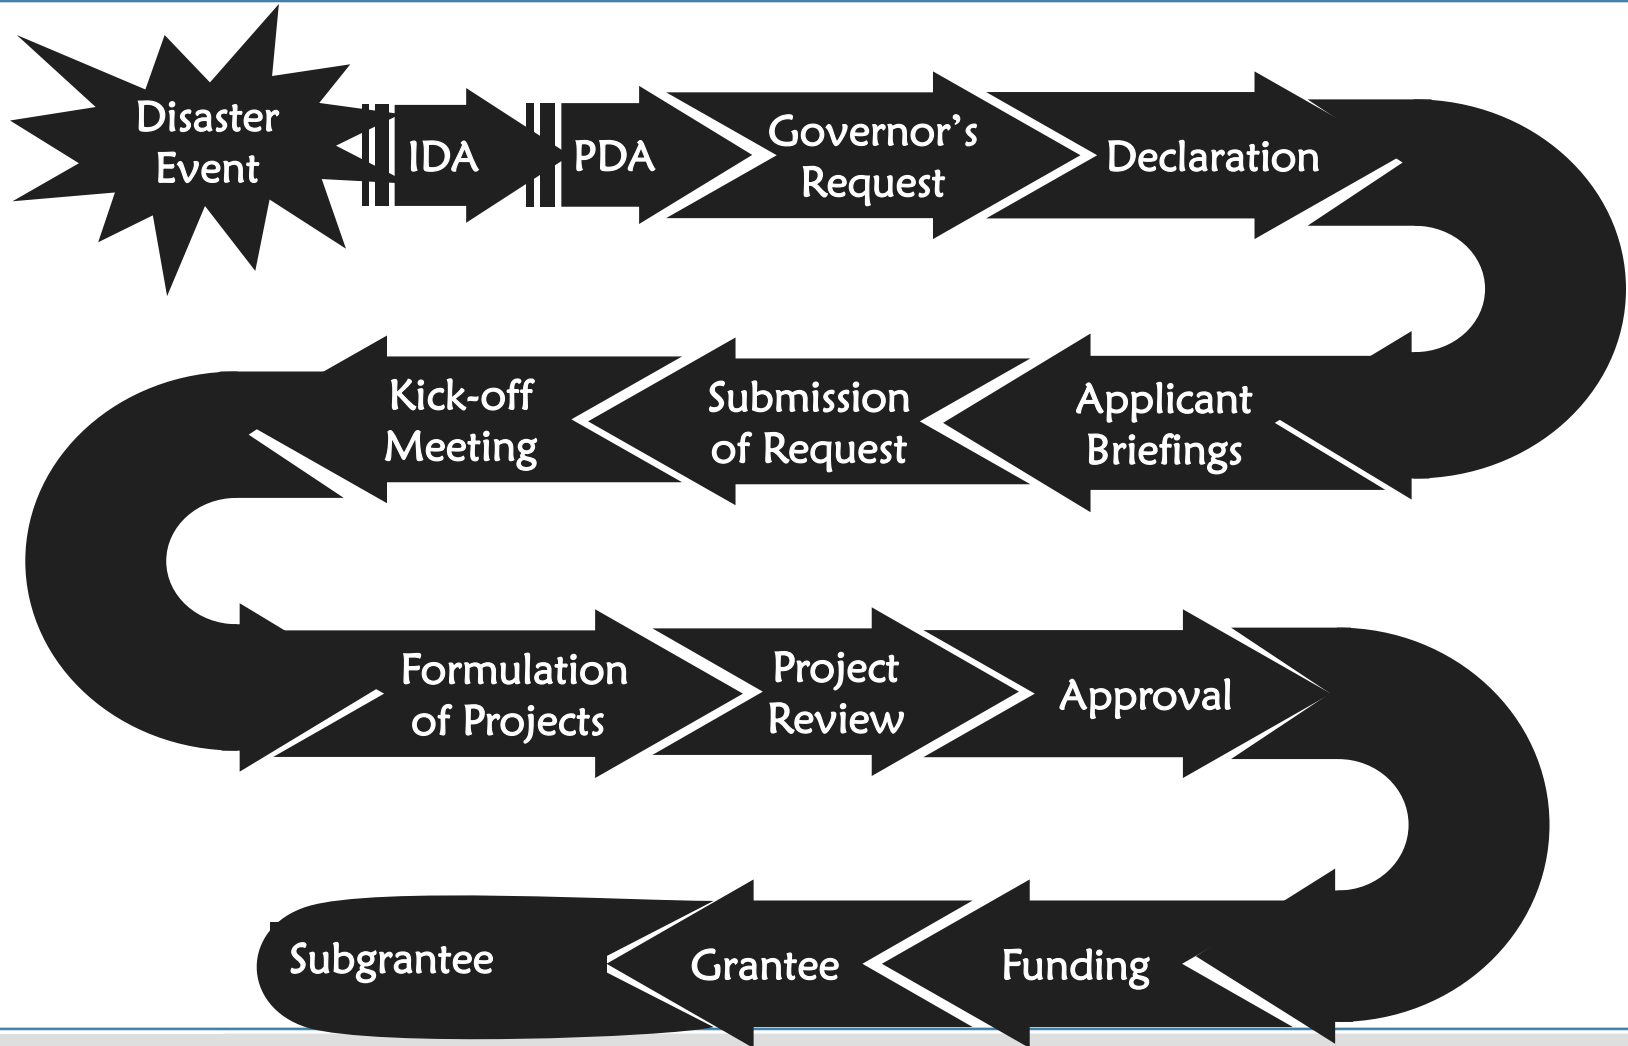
Disaster Event

IDA

PDA

Governor’s Request

Declaration

Applicant Briefings

Submission of Request

Kick-off Meeting

Formulation of Projects

Project Review

Approval

Funding

Grantee

Subgrantee